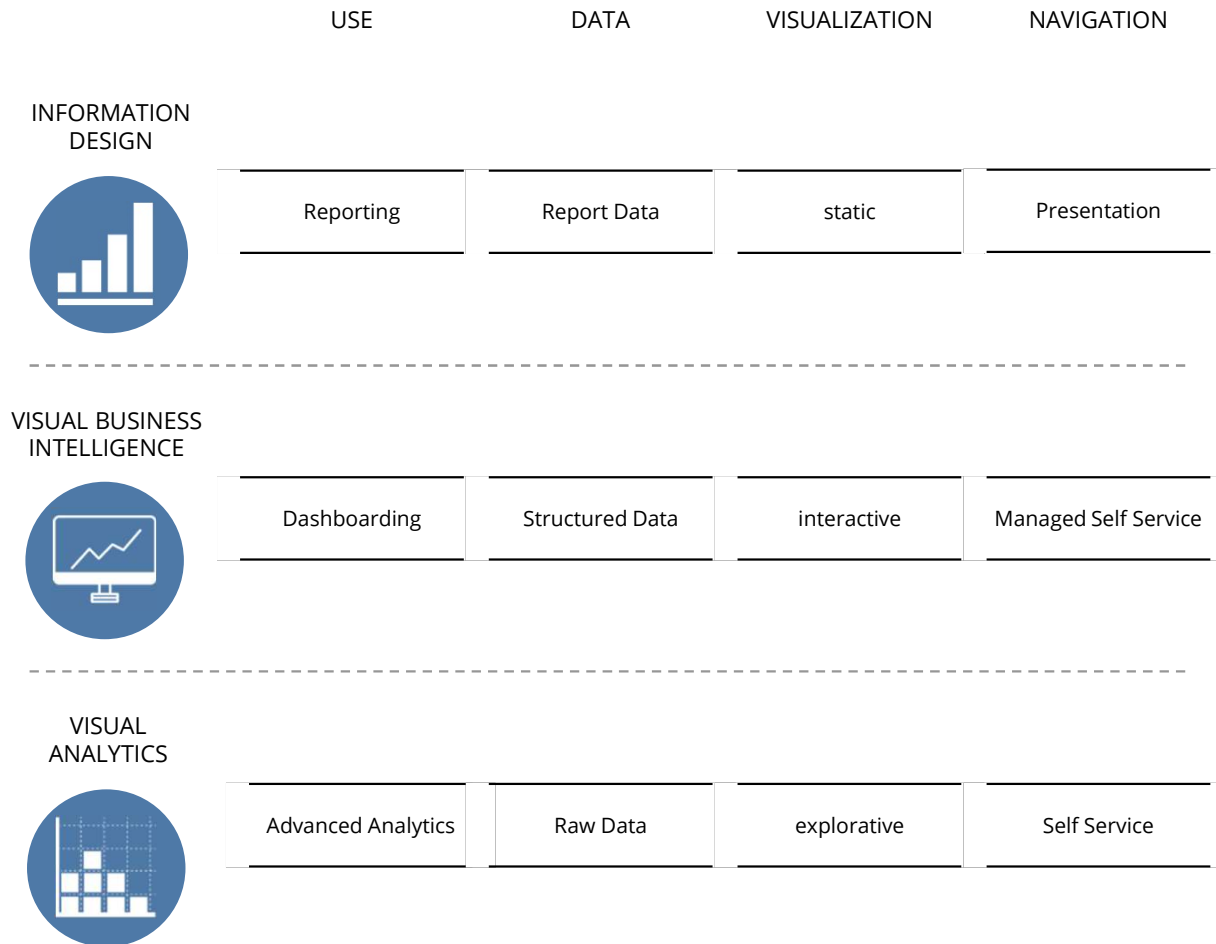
| | USE | DATA | VISUALIZATION | NAVIGATION |
|---|---|---|---|---|
| INFORMATION DESIGN | Reporting | Report Data | static | Presentation |
| VISUAL BUSINESS INTELLIGENCE | Dashboarding | Structured Data | interactive | Managed Self Service |
| VISUAL ANALYTICS | Advanced Analytics | Raw Data | explorative | Self Service |